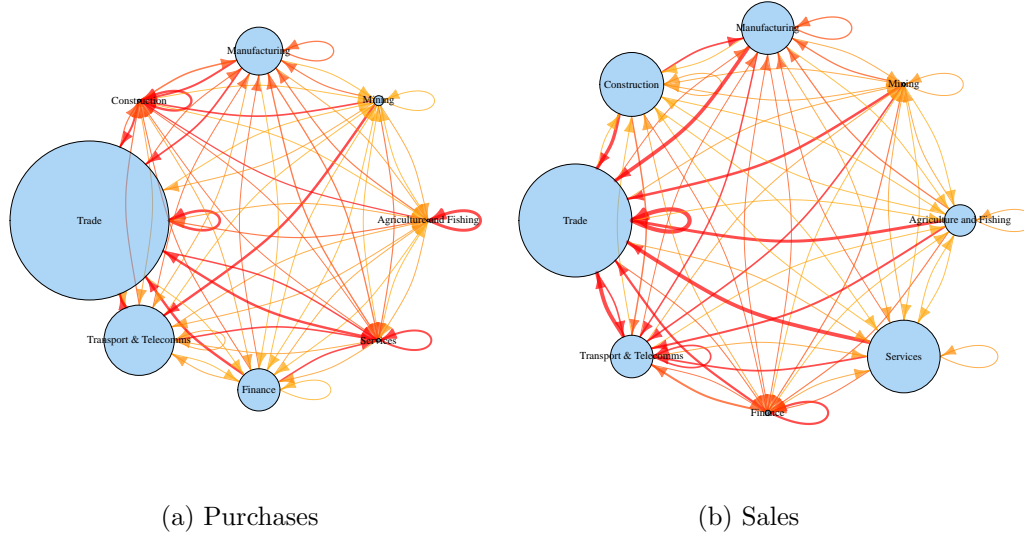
Manufacturing

Construction

Mining

Trade

Agriculture and Fishing

Transport & Telecomms

Services

Finance

(a) Purchases

Manufacturing

Construction

Mining

Trade

Agriculture and Fishing

Transport & Telecomms

Services

Finance

(b) Sales